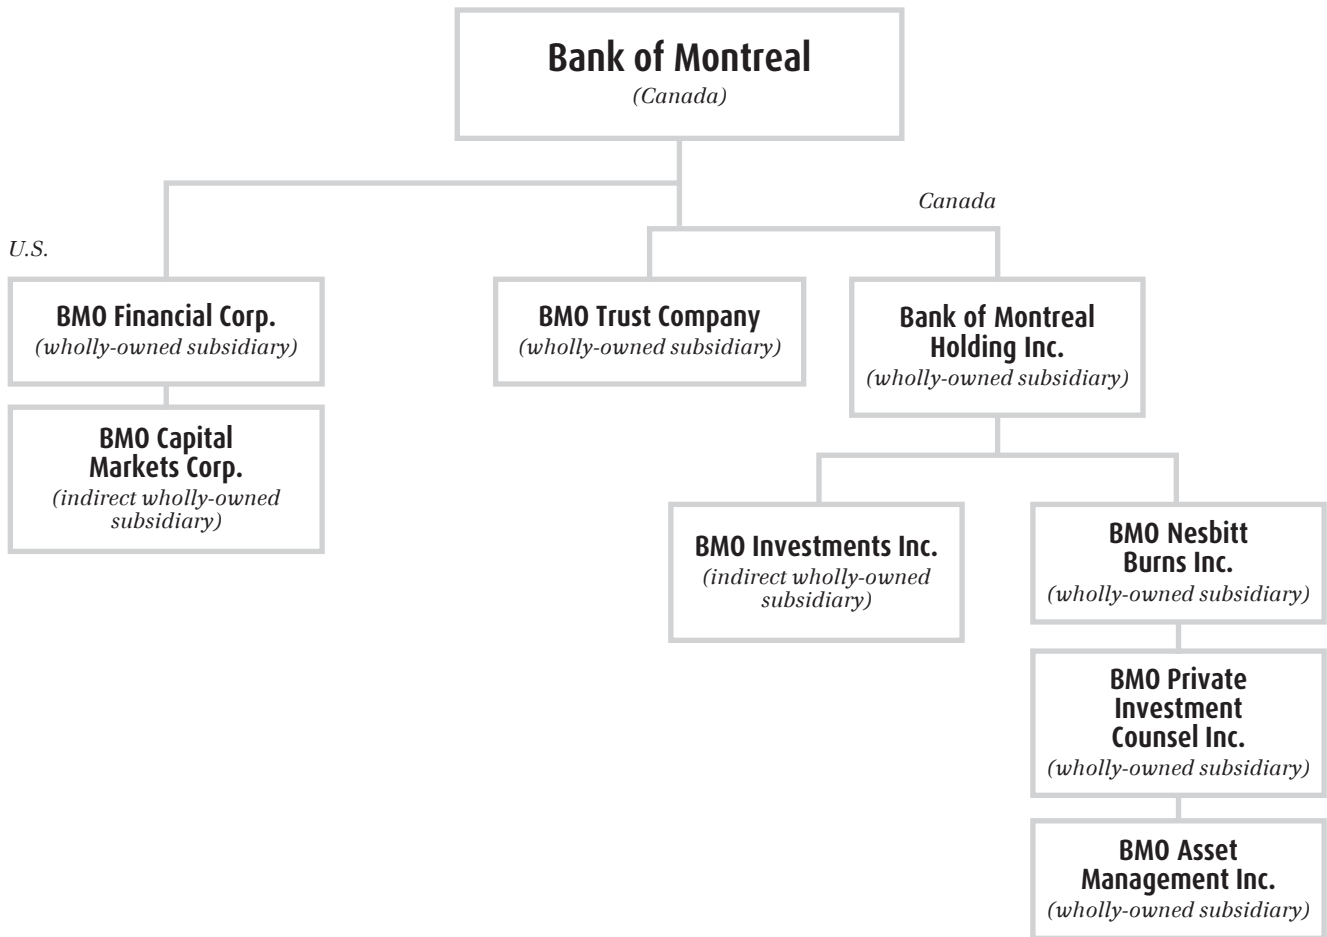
Bank of Montreal
(Canada)

U.S.

Canada

BMO Financial Corp.
(wholly-owned subsidiary)

BMO Capital Markets Corp.
(indirect wholly-owned subsidiary)

BMO Trust Company
(wholly-owned subsidiary)

Bank of Montreal Holding Inc.
(wholly-owned subsidiary)

BMO Investments Inc.
(indirect wholly-owned subsidiary)

BMO Nesbitt Burns Inc.
(wholly-owned subsidiary)

BMO Private Investment Counsel Inc.
(wholly-owned subsidiary)

BMO Asset Management Inc.
(wholly-owned subsidiary)